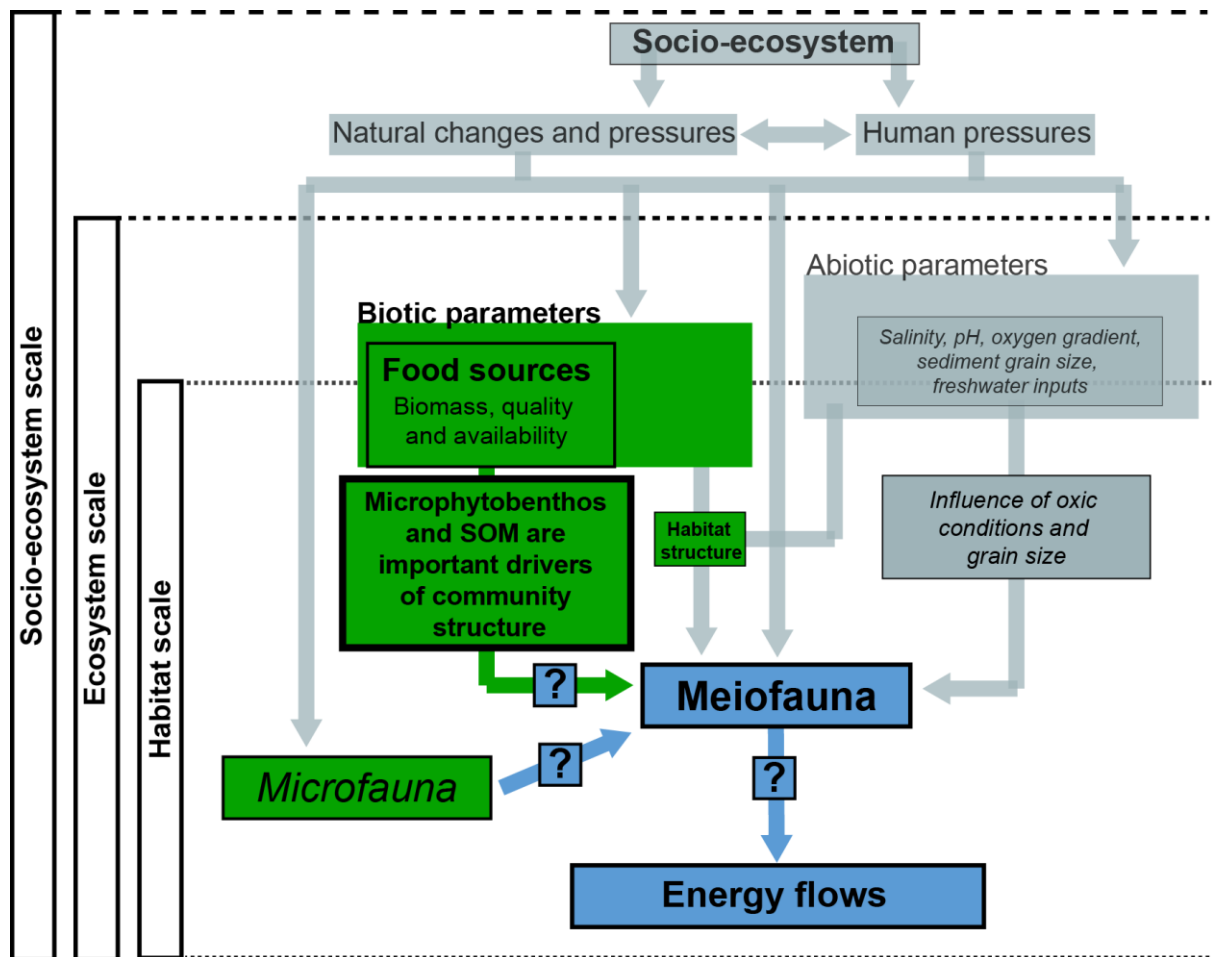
Socio-ecosystem scale

Ecosystem scale

Habitat scale

Socio-ecosystem

Natural changes and pressures

Human pressures

Abiotic parameters

Salinity, pH, oxygen gradient, sediment grain size, freshwater inputs

Biotic parameters

Food sources
Biomass, quality and availability

Microphytobenthos and SOM are important drivers of community structure

Habitat structure

Influence of oxic conditions and grain size

?

Meiofauna

?

Microfauna

?

Energy flows